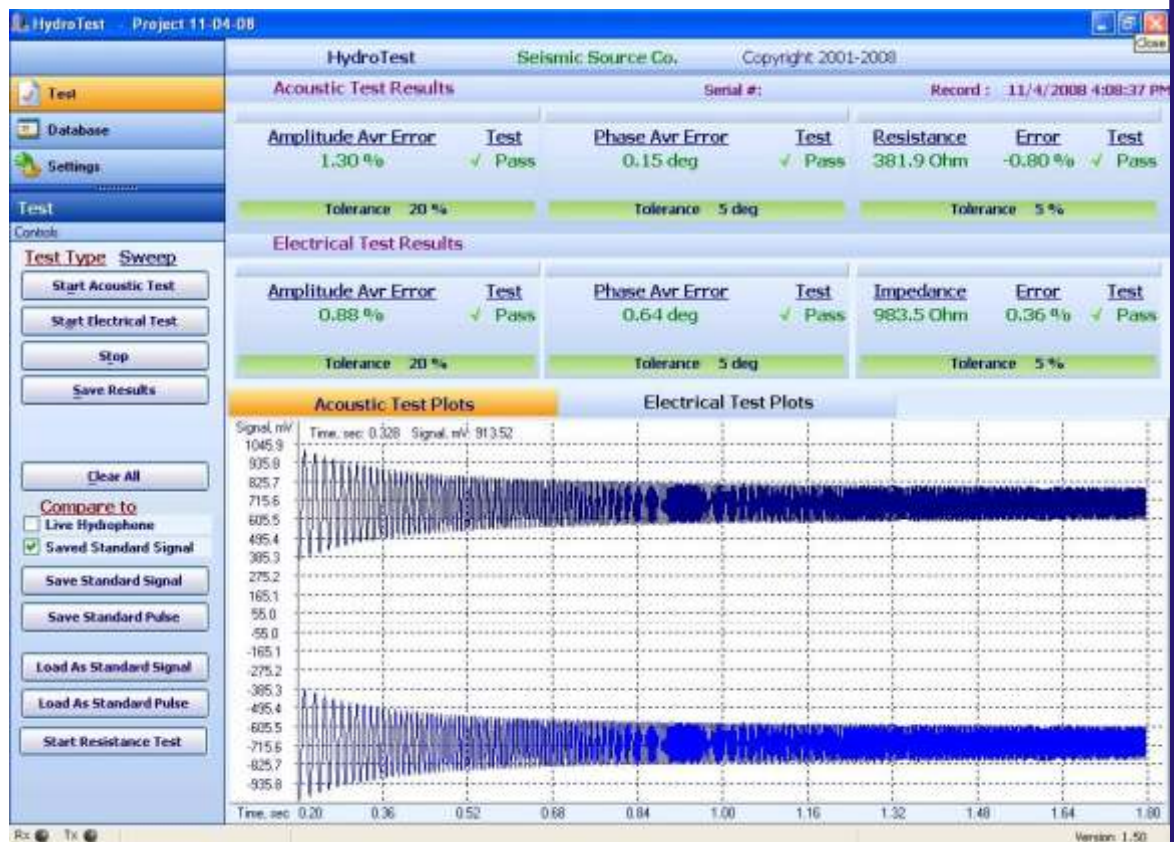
HydroTest - Project 11-04-08

Close

HydroTest Seismic Source Co. Copyright 2001-2008

Test
Database
Settings

Test
Controls

Acoustic Test Results Serial #: Record : 11/4/2008 4:08:37 PM

| Amplitude Avr Error | Test | Phase Avr Error | Test | Resistance | Error | Test |
|---|---|---|---|---|---|---|
| 1.30 % | ✓ Pass | 0.15 deg | ✓ Pass | 381.9 Ohm | -0.80 % | ✓ Pass |
| Tolerance 20 % | | Tolerance 5 deg | | Tolerance 5 % | | |

Electrical Test Results

| Amplitude Avr Error | Test | Phase Avr Error | Test | Impedance | Error | Test |
|---|---|---|---|---|---|---|
| 0.88 % | ✓ Pass | 0.64 deg | ✓ Pass | 983.5 Ohm | 0.36 % | ✓ Pass |
| Tolerance 20 % | | Tolerance 5 deg | | Tolerance 5 % | | |

Test Type Sweep
Start Acoustic Test
Start Electrical Test
Stop
Save Results

Clear All
Compare to
Live Hydrophone
Saved Standard Signal
Save Standard Signal
Save Standard Pulse
Load As Standard Signal
Load As Standard Pulse
Start Resistance Test

Acoustic Test Plots Electrical Test Plots

Signal, mV Time, sec 0.328 Signal, mV 913.52
1045.9
935.8
825.7
715.6
605.5
495.4
385.3
275.2
165.1
55.0
-55.0
-165.1
-275.2
-385.3
-495.4
-605.5
-715.6
-825.7
-935.8

Time, sec 0.20 0.36 0.52 0.68 0.84 1.00 1.16 1.32 1.48 1.64 1.80

Rx Tx Version: 1.50